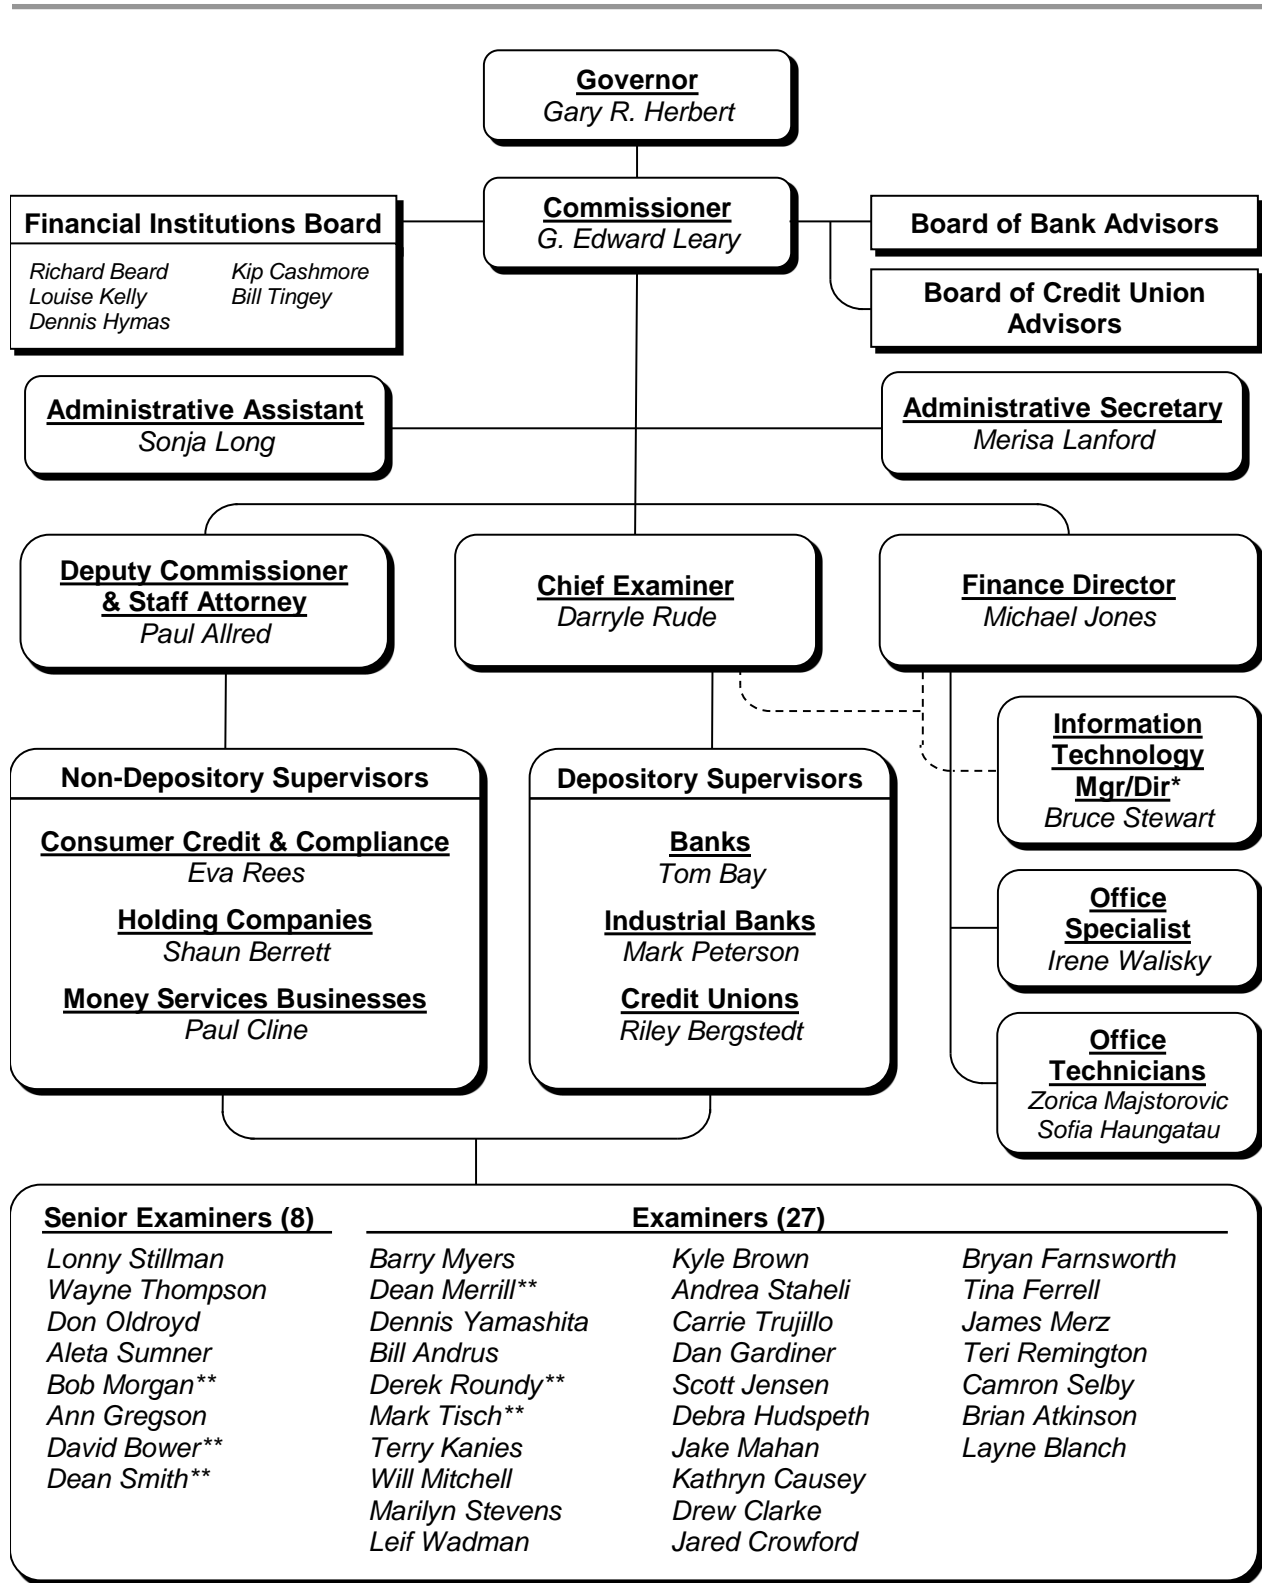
Governor
Gary R. Herbert

Financial Institutions Board
Richard Beard
Louise Kelly
Dennis Hymas
Kip Cashmore
Bill Tingey

Commissioner
G. Edward Leary

Board of Bank Advisors

Board of Credit Union Advisors

Administrative Assistant
Sonja Long

Administrative Secretary
Merisa Lanford

Deputy Commissioner & Staff Attorney
Paul Allred

Chief Examiner
Darryle Rude

Finance Director
Michael Jones

Information Technology Mgr/Dir*
Bruce Stewart

Non-Depository Supervisors
Consumer Credit & Compliance
Eva Rees
Holding Companies
Shaun Berrett
Money Services Businesses
Paul Cline

Depository Supervisors
Banks
Tom Bay
Industrial Banks
Mark Peterson
Credit Unions
Riley Bergstedt

Office Specialist
Irene Walisky

Office Technicians
Zorica Majstorovic
Sofia Haungatau

Senior Examiners (8)
Lonny Stillman
Wayne Thompson
Don Oldroyd
Aleta Sumner
Bob Morgan**
Ann Gregson
David Bower**
Dean Smith**

Examiners (27)
Barry Myers
Dean Merrill**
Dennis Yamashita
Bill Andrus
Derek Roundy**
Mark Tisch**
Terry Kanies
Will Mitchell
Marilyn Stevens
Leif Wadman

Kyle Brown
Andrea Staheli
Carrie Trujillo
Dan Gardiner
Scott Jensen
Debra Hudspeth
Jake Mahan
Kathryn Causey
Drew Clarke
Jared Crowford

Bryan Farnsworth
Tina Ferrell
James Merz
Teri Remington
Camron Selby
Brian Atkinson
Layne Blanch